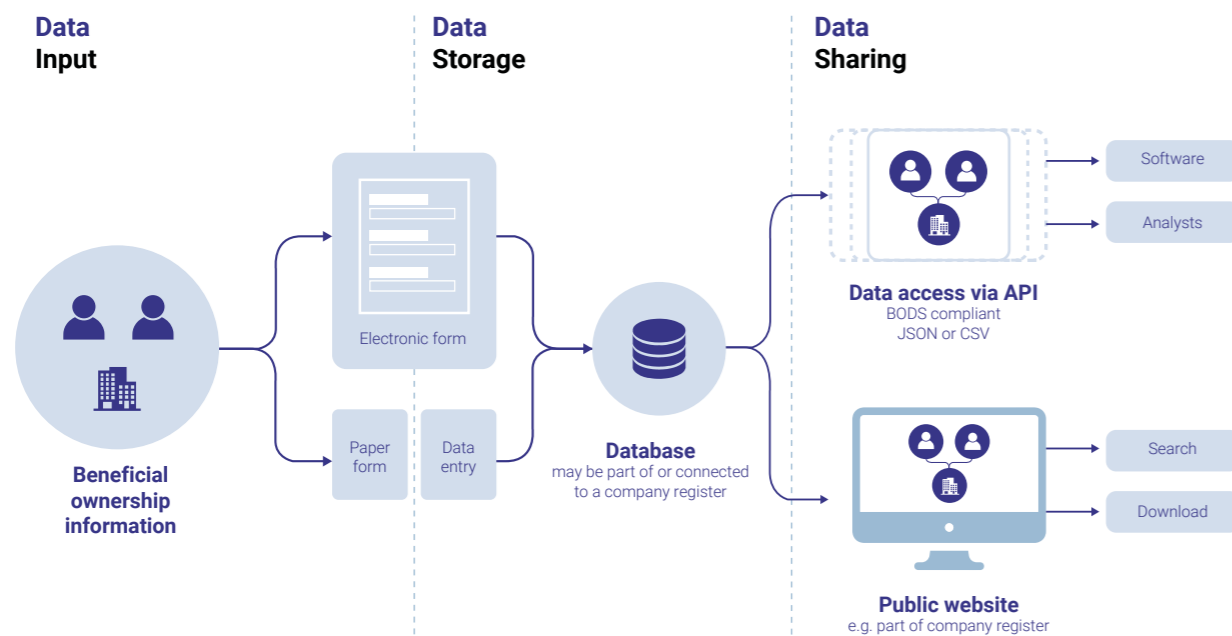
Data Input

Data Storage

Data Sharing

Beneficial ownership information

Electronic form

Paper form

Data entry

Database
may be part of or connected to a company register

Software

Analysts

Data access via API
BODS compliant
JSON or CSV

Search

Download

Public website
e.g. part of company register